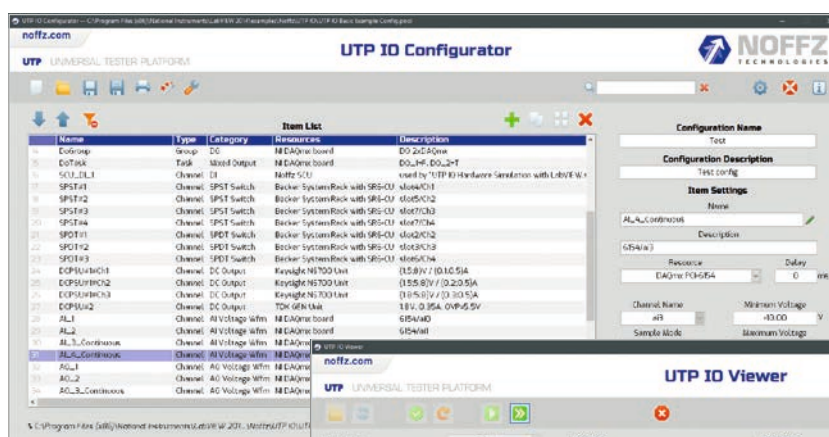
UTP IO Configurator — C:\Program Files (x86)\National Instruments\LabVIEW 20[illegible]\examples\Noffz\UTP IO\UTP IO Basic Example Config.pcd

noffz.com

UTP UNIVERSAL TESTER PLATFORM

UTP IO Configurator

NOFFZ TECHNOLOGIES

Item List

| | Name | Type | Category | Resources | Description |
|---|---|---|---|---|---|
| 15 | DoGroup | Group | DO | NI DAQmx board | DO 2xDAQmx |
| 16 | DoTask | Task | Mixed Output | NI DAQmx board | DO_1+F, DO_2+T |
| 17 | SCU_DI_1 | Channel | DI | Noffz SCU | used by "UTP IO Hardware Simulation with LabVIEW.v |
| 18 | SPST#1 | Channel | SPST Switch | Becker SystemRack with SRG-CU | slot4/Ch1 |
| 19 | SPST#2 | Channel | SPST Switch | Becker SystemRack with SRG-CU | slot5/Ch2 |
| 20 | SPST#3 | Channel | SPST Switch | Becker SystemRack with SRG-CU | slot7/Ch3 |
| 21 | SPST#4 | Channel | SPST Switch | Becker SystemRack with SRG-CU | slot7/Ch4 |
| 22 | SPDT#1 | Channel | SPDT Switch | Becker SystemRack with SRG-CU | slot2/Ch1 |
| 23 | SPDT#2 | Channel | SPDT Switch | Becker SystemRack with SRG-CU | slot3/Ch3 |
| 24 | SPDT#3 | Channel | SPDT Switch | Becker SystemRack with SRG-CU | slot6/Ch4 |
| 25 | DCPSU#1#Ch1 | Channel | DC Output | Keysight N6700 Unit | (15.8) V / (0.1:0.5)A |
| 26 | DCPSU#1#Ch2 | Channel | DC Output | Keysight N6700 Unit | (15.5:8) V / (0.2:0.5)A |
| 27 | DCPSU#1#Ch3 | Channel | DC Output | Keysight N6700 Unit | (10.5:8) V / (0.3:0.5)A |
| 28 | DCPSU#2 | Channel | DC Output | TDK GEN Unit | 1.8V, 0.35A, OVP=5.5V |
| 29 | AI_1 | Channel | AI Voltage Wfm | NI DAQmx board | 6154/ai0 |
| 30 | AI_2 | Channel | AI Voltage Wfm | NI DAQmx board | 6154/ai1 |
| 31 | AI_3_Continuous | Channel | AI Voltage Wfm | NI DAQmx | |
| 32 | AI_4_Continuous | Channel | AI Voltage Wfm | NI DAQmx | |
| 33 | AO_1 | Channel | AO Voltage Wfm | NI DAQmx | |
| 34 | AO_2 | Channel | AO Voltage Wfm | NI DAQmx | |
| 35 | AO_3_Continuous | Channel | AO Voltage Wfm | NI DAQmx | |

Configuration Name
Test
Configuration Description
Test config
Item Settings
Name
AI_4_Continuous
Description
6154/ai3
Resource
DAQmx PCI-6154
Delay
0
ms
Channel Name
ai3
Minimum Voltage
-10.00
V
Sample Mode
Maximum Voltage

C:\Program Files (x86)\National Instruments\LabVIEW 201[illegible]\Noffz\UTP IO\UT

UTP IO Viewer
noffz.com
UTP UNIVERSAL TESTER PLATFORM
UTP IO Viewer